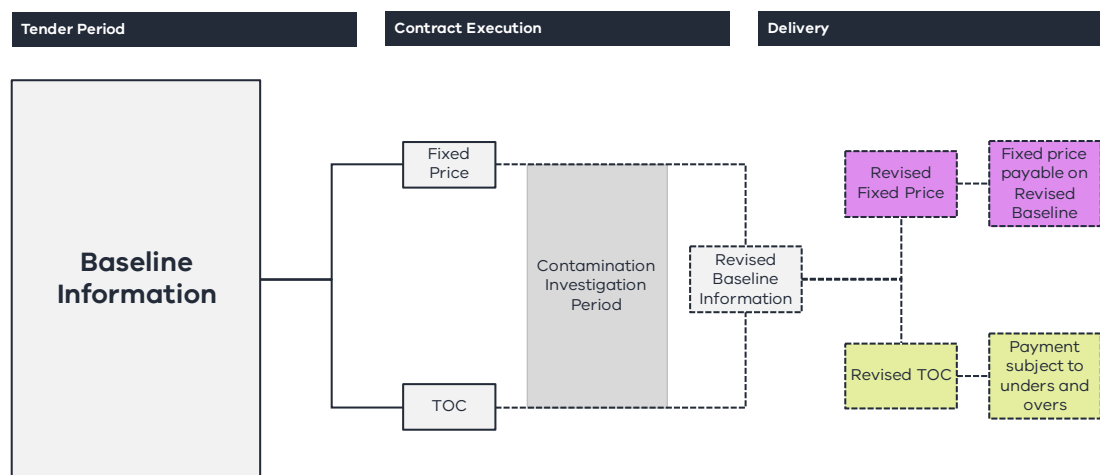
Tender Period

Contract Execution

Delivery

Baseline Information

Fixed Price

TOC

Contamination Investigation Period

Revised Baseline Information

Revised Fixed Price

Fixed price payable on Revised Baseline

Revised TOC

Payment subject to unders and overs